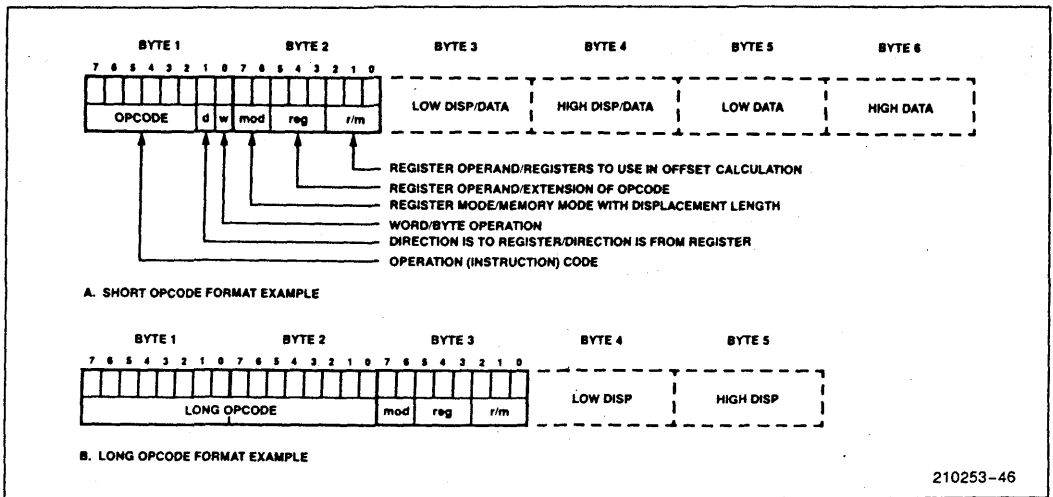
BYTE 1 BYTE 2 BYTE 3 BYTE 4 BYTE 5 BYTE 6

7 6 5 4 3 2 1 0 7 6 5 4 3 2 1 0

OPCODE d w mod reg r/m

LOW DISP/DATA

HIGH DISP/DATA

LOW DATA

HIGH DATA

REGISTER OPERAND/REGISTERS TO USE IN OFFSET CALCULATION

REGISTER OPERAND/EXTENSION OF OPCODE

REGISTER MODE/MEMORY MODE WITH DISPLACEMENT LENGTH

WORD/BYTE OPERATION

DIRECTION IS TO REGISTER/DIRECTION IS FROM REGISTER

OPERATION (INSTRUCTION) CODE

A. SHORT OPCODE FORMAT EXAMPLE

BYTE 1 BYTE 2 BYTE 3 BYTE 4 BYTE 5

7 6 5 4 3 2 1 0 7 6 5 4 3 2 1 0 7 6 5 4 3 2 1 0

LONG OPCODE mod reg r/m

LOW DISP

HIGH DISP

B. LONG OPCODE FORMAT EXAMPLE

210253-46